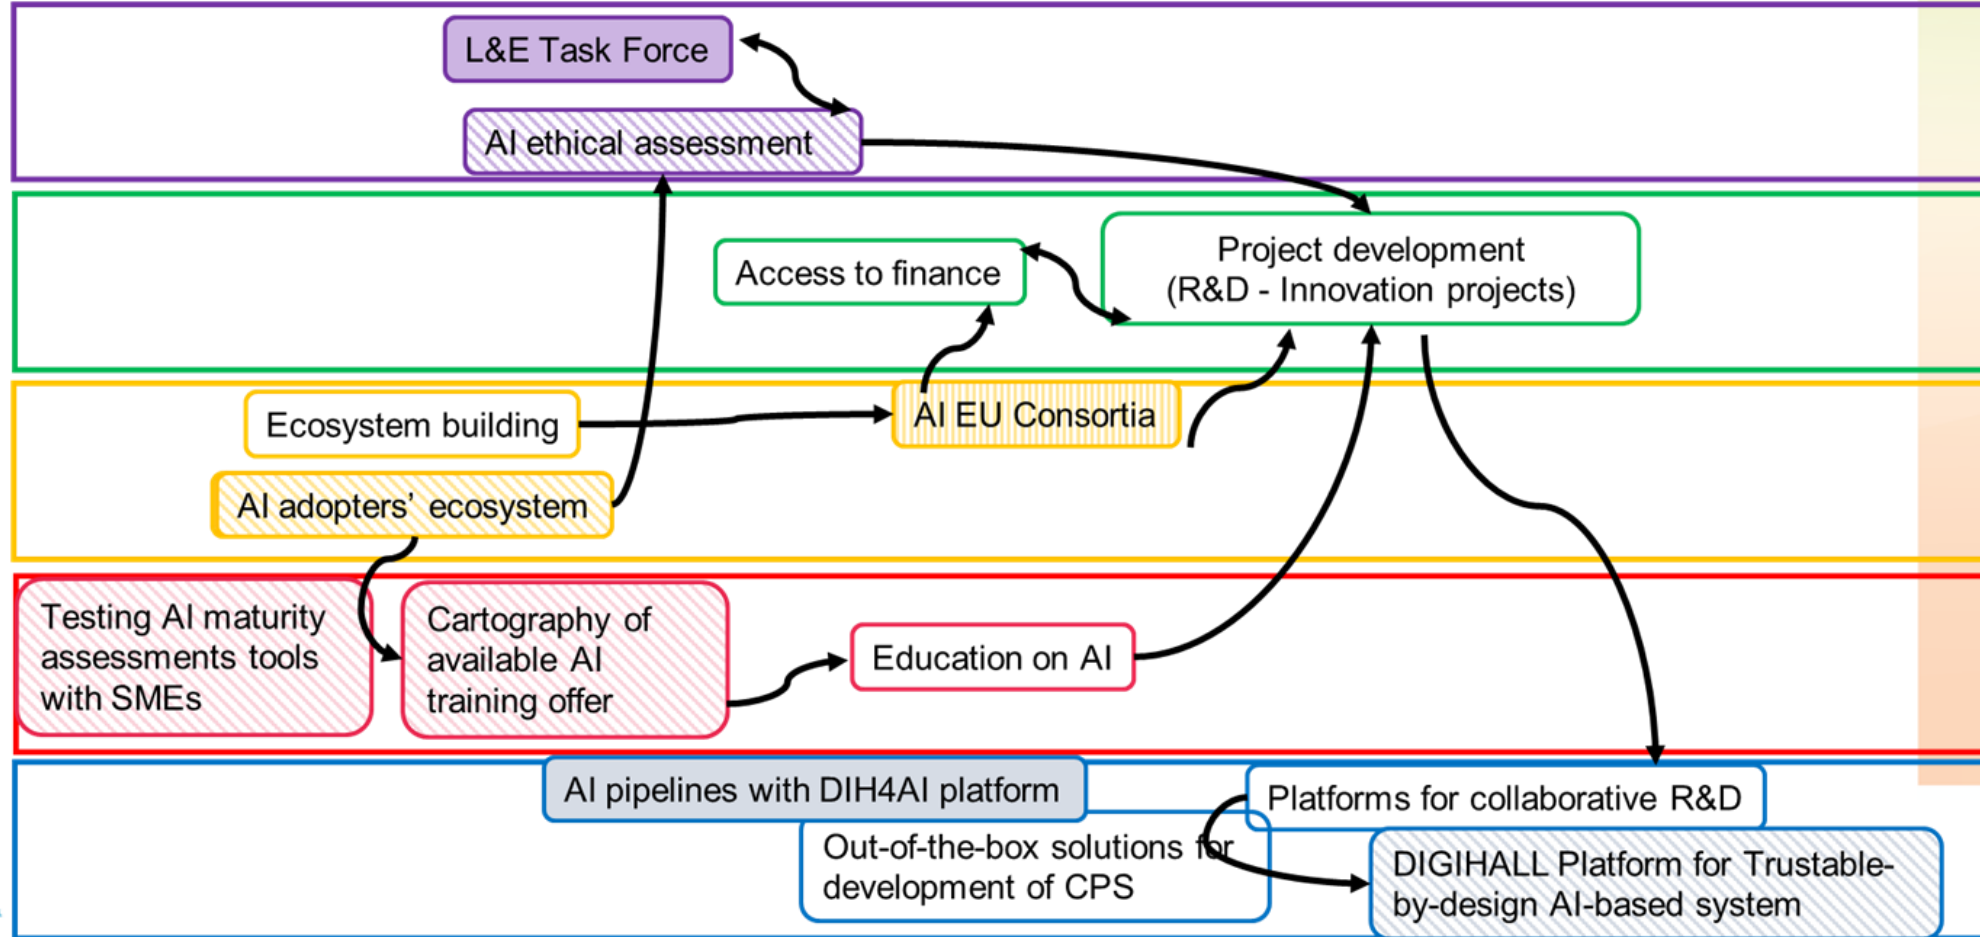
L&E Task Force

AI ethical assessment

Access to finance

Project development (R&D - Innovation projects)

Ecosystem building

AI EU Consortia

AI adopters' ecosystem

Testing AI maturity assessments tools with SMEs

Cartography of available AI training offer

Education on AI

AI pipelines with DIH4AI platform

Platforms for collaborative R&D

Out-of-the-box solutions for development of CPS

DIGIHALL Platform for Trustable-by-design AI-based system